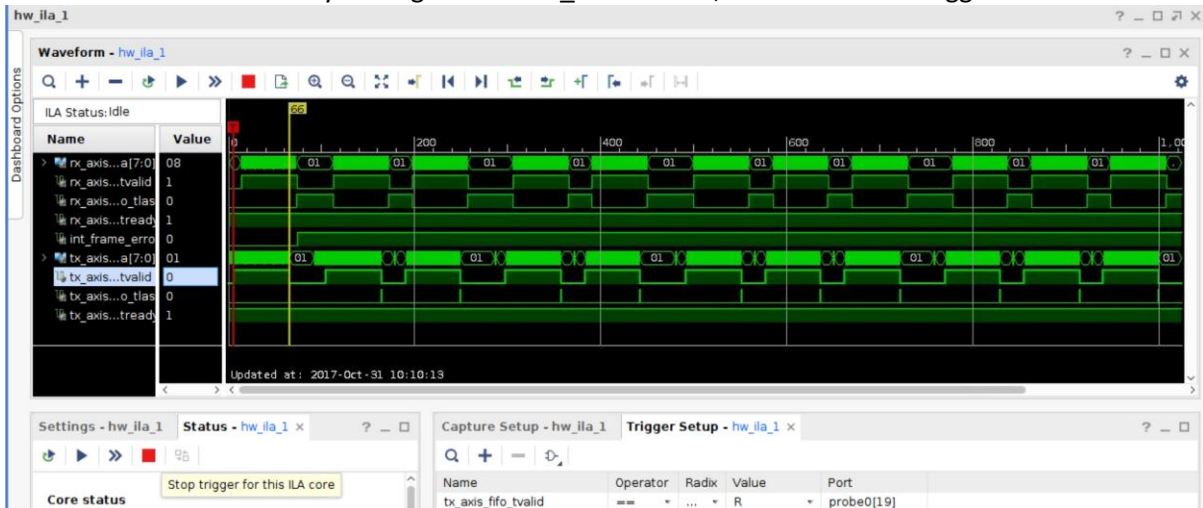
hw_ila_1

Dashboard Options

Waveform - hw_ila_1

ILA Status: Idle

66

T

| Name | Value |
|---|---|
| rx_axis...a[7:0] | 08 |
| rx_axis...tvalid | 1 |
| rx_axis...o_tlas | 0 |
| rx_axis...tready | 1 |
| int_frame_erro | 0 |
| tx_axis...a[7:0] | 01 |
| tx_axis...tvalid | 0 |
| tx_axis...o_tlas | 0 |
| tx_axis...tready | 1 |

0 200 400 600 800 1,00

01 01 01 01 01 01 01 01 01

01 01 01 01 01

Updated at: 2017-Oct-31 10:10:13

Settings - hw_ila_1 Status - hw_ila_1

Stop trigger for this ILA core

Core status

Capture Setup - hw_ila_1 Trigger Setup - hw_ila_1

| Name | Operator | Radix | Value | Port |
|---|---|---|---|---|
| tx_axis_fifo_tvalid | == | ... | R | probe0[19] |